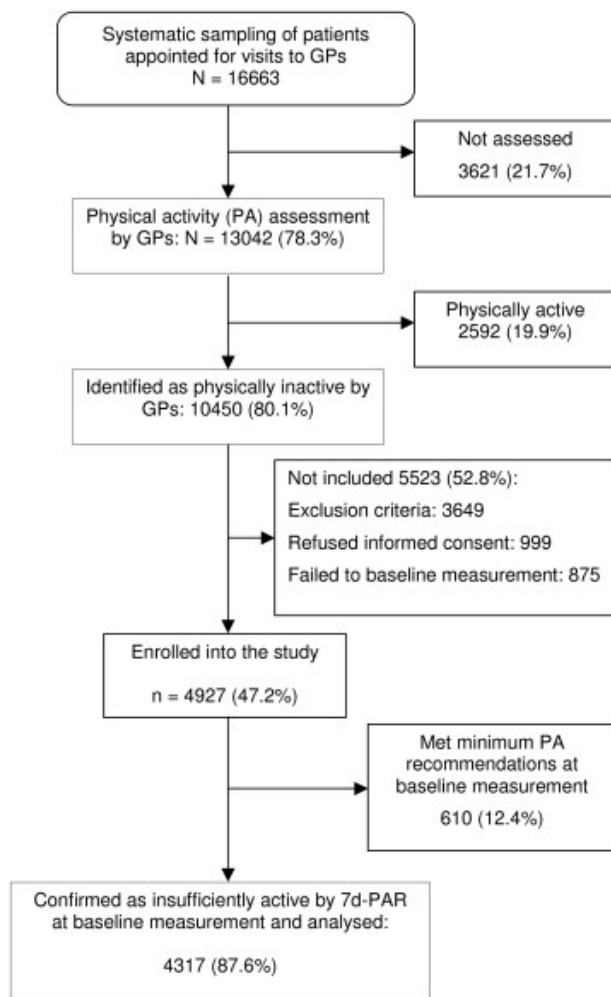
Systematic sampling of patients appointed for visits to GPs
N = 16663

Not assessed
3621 (21.7%)

Physical activity (PA) assessment by GPs: N = 13042 (78.3%)

Physically active
2592 (19.9%)

Identified as physically inactive by GPs: 10450 (80.1%)

Not included 5523 (52.8%):
Exclusion criteria: 3649
Refused informed consent: 999
Failed to baseline measurement: 875

Enrolled into the study
n = 4927 (47.2%)

Met minimum PA recommendations at baseline measurement
610 (12.4%)

Confirmed as insufficiently active by 7d-PAR at baseline measurement and analysed:
4317 (87.6%)